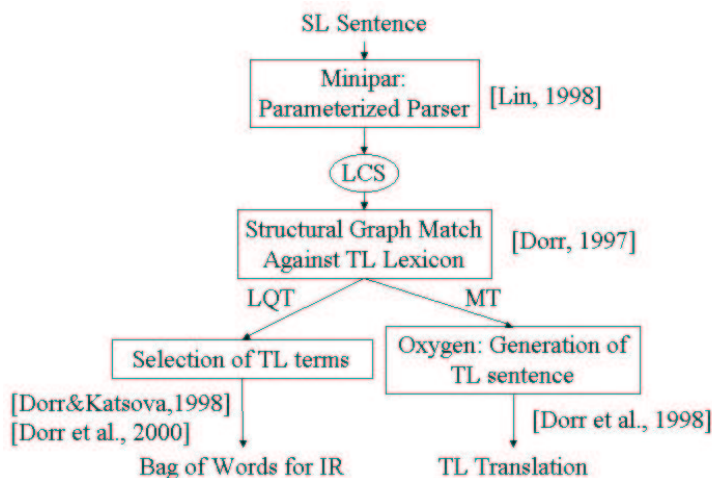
SL Sentence

Minipar:
Parameterized Parser

[Lin, 1998]

LCS

Structural Graph Match
Against TL Lexicon

[Dorr, 1997]

LQT

MT

Selection of TL terms

Oxygen: Generation of
TL sentence

[Dorr&Katsova,1998]
[Dorr et al., 2000]

[Dorr et al., 1998]

Bag of Words for IR

TL Translation